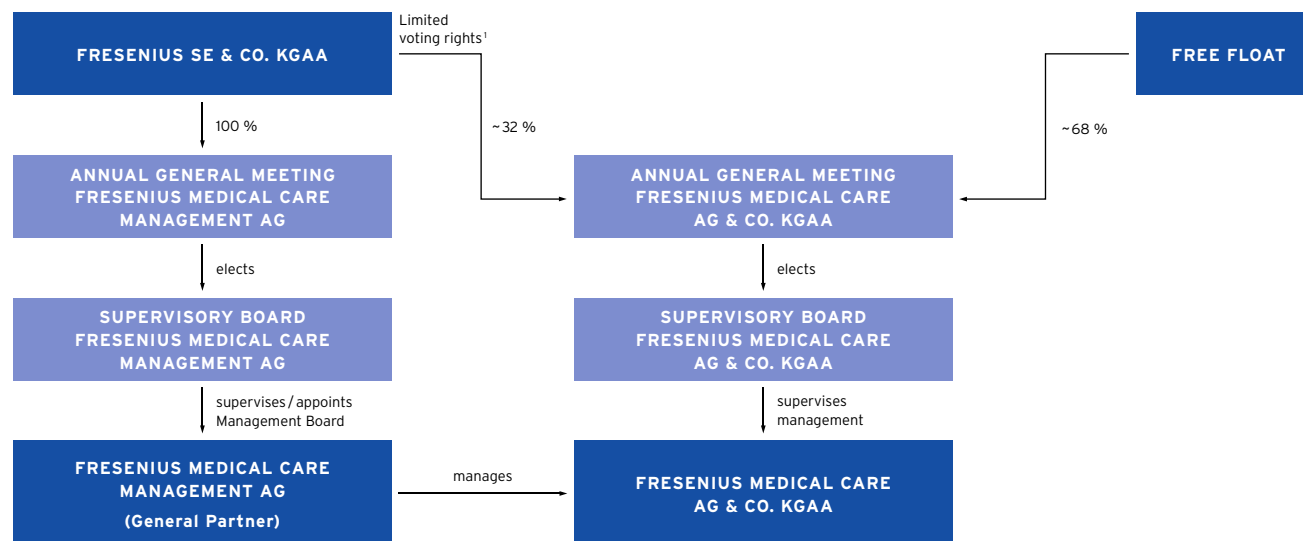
FRESENIUS SE & CO. KGAA

Limited voting rights$^1$

FREE FLOAT

100 %

~32 %

~68 %

ANNUAL GENERAL MEETING FRESENIUS MEDICAL CARE MANAGEMENT AG

ANNUAL GENERAL MEETING FRESENIUS MEDICAL CARE AG & CO. KGAA

elects

elects

SUPERVISORY BOARD FRESENIUS MEDICAL CARE MANAGEMENT AG

SUPERVISORY BOARD FRESENIUS MEDICAL CARE AG & CO. KGAA

supervises / appoints Management Board

supervises management

FRESENIUS MEDICAL CARE MANAGEMENT AG

(General Partner)

manages

FRESENIUS MEDICAL CARE AG & CO. KGAA